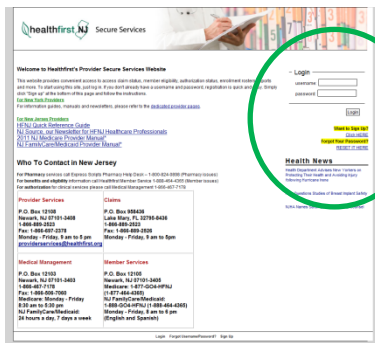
healthfirst NJ Secure Services

Welcome to Healthfirst's Provider Secure Services Website

This website provides convenient access to access claim status, member eligibility, authorization status, enrollment rosters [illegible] and more. To start using this site, just log in. If you don't already have a username and password, registration is quick and easy. Simply click "Sign up" at the bottom of this page and follow the instructions.

For New York Providers
For information guides, manuals and newsletters, please refer to the dedicated provider pages.

For New Jersey Providers
HFNJ Quick Reference Guide
HFNJ Source, our Newsletter for HFNJ Healthcare Professionals
2011 NJ Medicare Provider Manual*
NJ FamilyCare/Medicaid Provider Manual*

Who To Contact in New Jersey

For Pharmacy services call Express Scripts Pharmacy Help Desk – 1-800-824-0898 (Pharmacy issues)
For benefits and eligibility information call Healthfirst Member Service 1-888-464-4365 (Member issues)
For authorization for clinical services please call Medical Management 1-888-467-7178

| Provider Services | Claims |
|---|---|
| P.O. Box 12108<br>Newark, NJ 07101-3408<br>1-888-983-2623<br>Fax: 1-888-897-2378<br>Monday - Friday, 9 am to 5 pm<br>providerservices@healthfirst.org | P.O. Box 958438<br>Lake Mary, FL 32795-8438<br>1-888-983-2623<br>Fax: 1-888-889-2506<br>Monday - Friday, 9 am to 5pm |
| Medical Management | Member Services |
| P.O. Box 12103<br>Newark, NJ 07101-3405<br>1-888-467-7178<br>Fax: 1-888-508-7060<br>Medicare: Monday - Friday<br>8:30 am to 5:30 pm<br>NJ FamilyCare/Medicaid:<br>24 hours a day, 7 days a week | P.O. Box 12105<br>Newark, NJ 07101-3405<br>1-877-GO4-HFNJ<br>(1-877-464-4365)<br>NJ FamilyCare/Medicaid:<br>1-888-GO4-HFNJ (1-888-464-4365)<br>Monday - Friday, 8 am to 6 pm<br>(English and Spanish) |

Login

username:

password:

Login

Want to Sign Up?
Click HERE
Forgot Your Password?
RESET IT HERE

Health News

Health Department Advises New Yorkers on Protecting Their Health and Avoiding Injury Following Hurricane Irene

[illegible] Studies of Breast Implant Safety

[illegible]

Login Forgot Username/Password? Sign Up